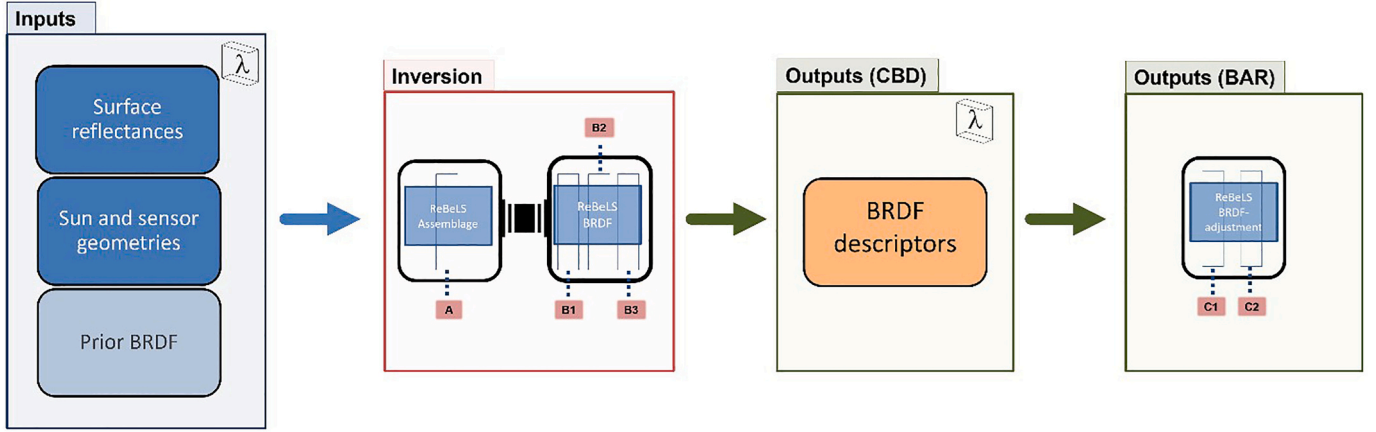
Inputs

$\lambda$

Surface reflectances

Sun and sensor geometries

Prior BRDF

Inversion

B2

ReBeLS Assemblage

ReBeLS BRDF

A

B1

B3

Outputs (CBD)

$\lambda$

BRDF descriptors

Outputs (BAR)

ReBeLS BRDF-adjustment

C1

C2